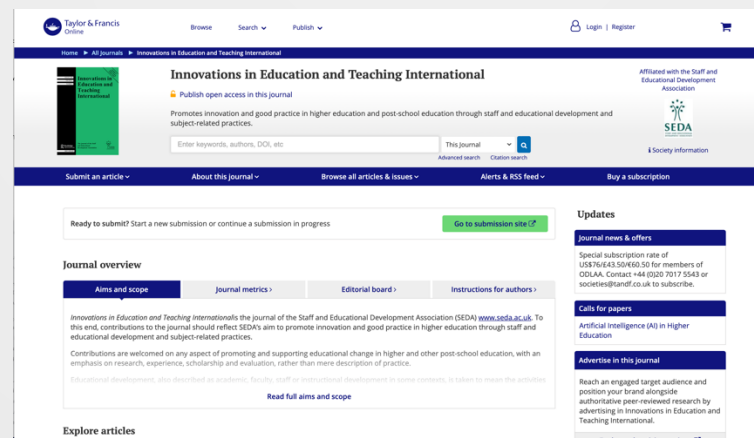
Taylor & Francis Online

Browse Search Publish

Login | Register

Home > All Journals > Innovations in Education and Teaching International

Innovations in Education and Teaching International

Innovations in Education and Teaching International

Publish open access in this journal

Promotes innovation and good practice in higher education and post-school education through staff and educational development and subject-related practices.

Enter keywords, authors, DOI, etc

This Journal

Advanced search Citation search

Affiliated with the Staff and Educational Development Association

SEDA

Society information

Submit an article About this journal Browse all articles & issues Alerts & RSS feed Buy a subscription

Ready to submit? Start a new submission or continue a submission in progress

Go to submission site

Journal overview

Aims and scope Journal metrics Editorial board Instructions for authors

Innovations in Education and Teaching Internationalis the journal of the Staff and Educational Development Association (SEDA) www.seda.ac.uk. To this end, contributions to the journal should reflect SEDA's aim to promote innovation and good practice in higher education through staff and educational development and subject-related practices.

Contributions are welcomed on any aspect of promoting and supporting educational change in higher and other post-school education, with an emphasis on research, experience, scholarship and evaluation, rather than mere description of practice.

Educational development, also described as academic, faculty, staff or instructional development in some contexts, is taken to mean the activities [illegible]

Read full aims and scope

Explore articles

Updates

Journal news & offers

Special subscription rate of US$76/£43.50/€60.50 for members of ODLAA. Contact +44 (0)20 7017 5543 or societies@tandf.co.uk to subscribe.

Calls for papers

Artificial Intelligence (AI) in Higher Education

Advertise in this journal

Reach an engaged target audience and position your brand alongside authoritative peer-reviewed research by advertising in Innovations in Education and Teaching International.